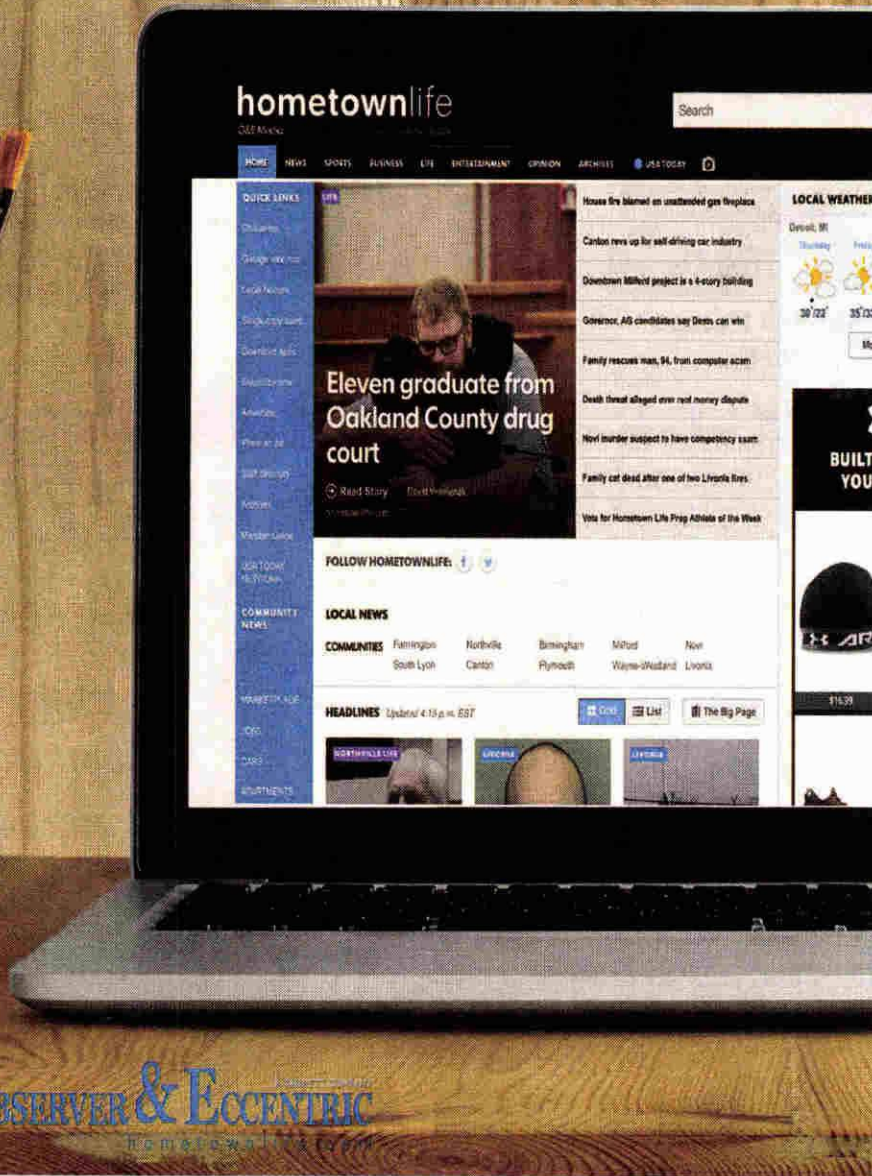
hometownlife
O&E Media

Search

HOME NEWS SPORTS BUSINESS LIFE ENTERTAINMENT OPINION ARCHIVES USA TODAY

QUICK LINKS
Obituaries
Garage sale map
Local Notices
Single copy sales
Download Apps
Subscriptions
Advertise
Place an ad
Staff directory
Archives
Member Guide
USA TODAY NETWORK

COMMUNITY NEWS

MARKETPLACE
JOBS
CARS
APARTMENTS

LIFE

Eleven graduate from Oakland County drug court

Read Story

House fire blamed on unattended gas fireplace
Canton revs up for self-driving car industry
Downtown Milford project is a 4-story building
Governor, AG candidates say Dems can win
Family rescues man, 94, from computer scam
Death threat alleged over rent money dispute
Novi murder suspect to have competency exam
Family cat dead after one of two Livonia fires
Vote for Hometown Life Prep Athlete of the Week

LOCAL WEATHER
Detroit, MI
Thursday Friday
30°/23° 35°/3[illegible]

BUILT YOU

$16.39

FOLLOW HOMETOWNLIFE:

LOCAL NEWS

COMMUNITIES Farmington Northville Birmingham Milford Novi
South Lyon Canton Plymouth Wayne-Westland Livonia

HEADLINES Updated 4:15 p.m. EST

Grid List The Big Page

NORTHVILLE LIFE
LIVONIA
LIVONIA

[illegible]SERVER & ECCENTRIC
hometownlife.com